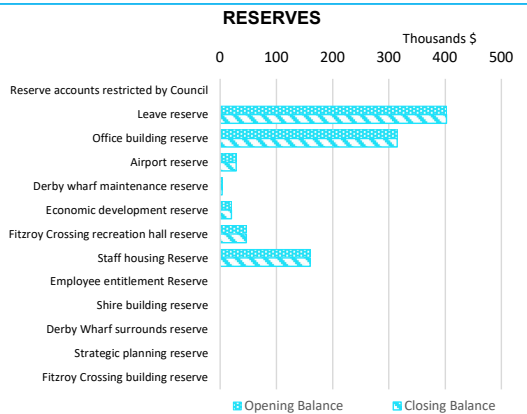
RESERVES

Thousands $

0 100 200 300 400 500

Reserve accounts restricted by Council
Leave reserve
Office building reserve
Airport reserve
Derby wharf maintenance reserve
Economic development reserve
Fitzroy Crossing recreation hall reserve
Staff housing Reserve
Employee entitlement Reserve
Shire building reserve
Derby Wharf surrounds reserve
Strategic planning reserve
Fitzroy Crossing building reserve

Opening Balance Closing Balance